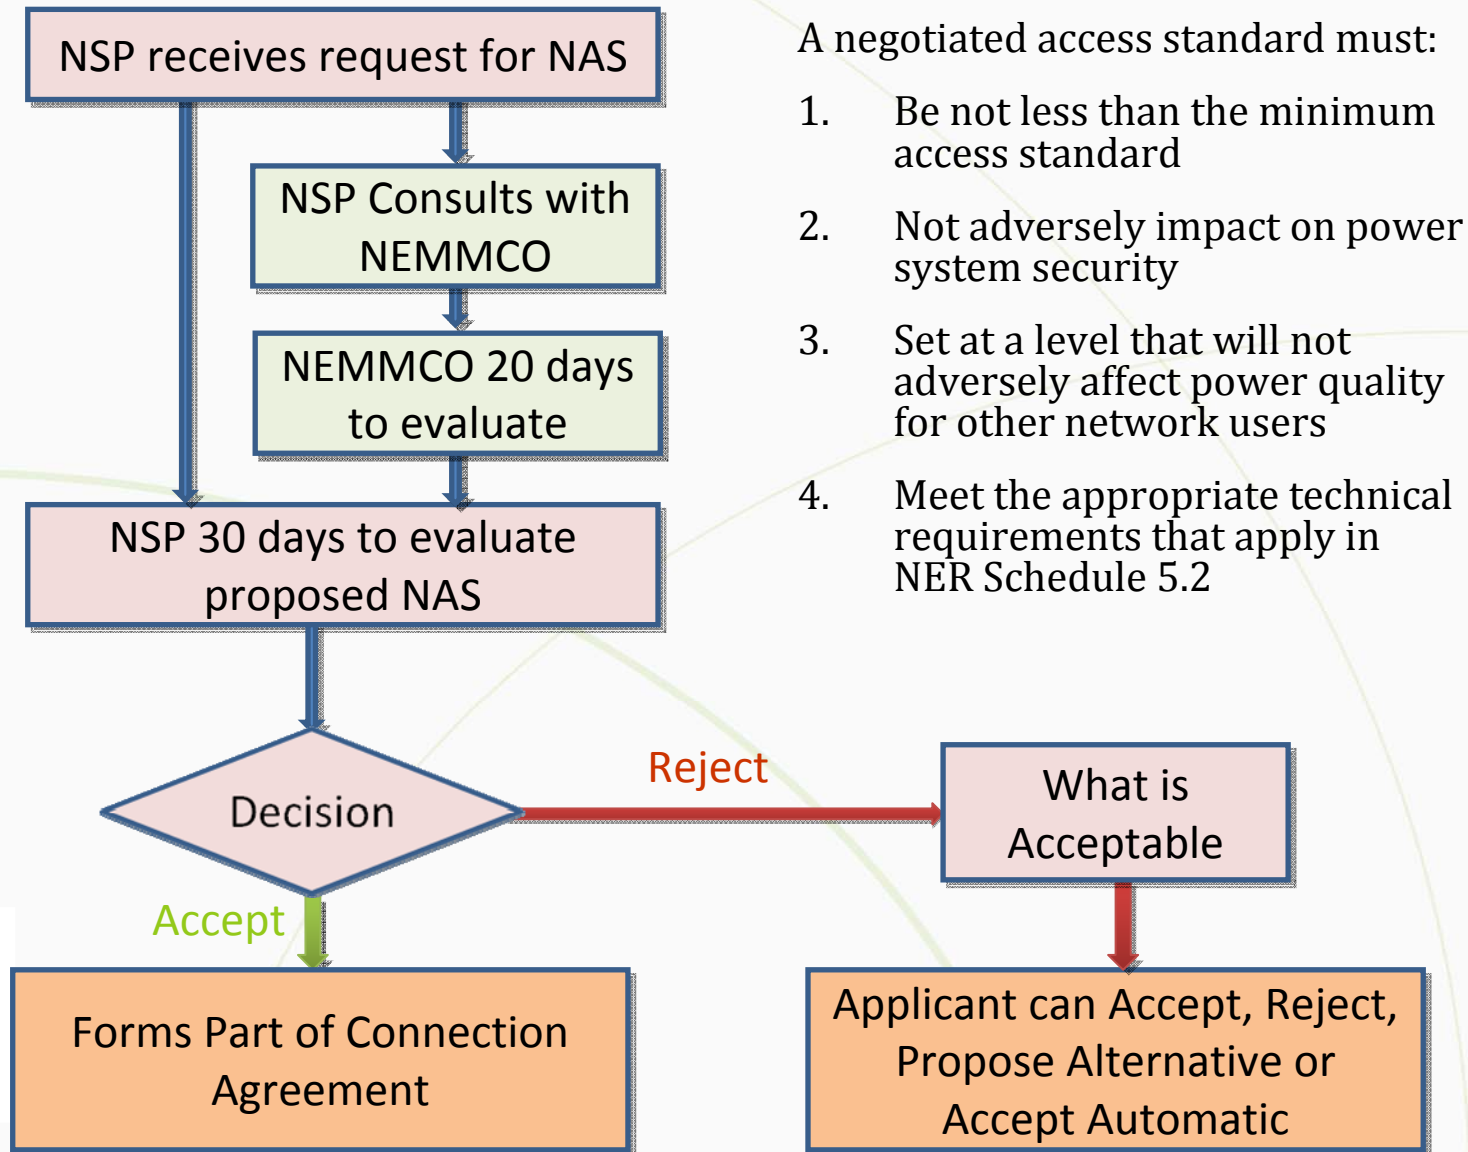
NSP receives request for NAS

NSP Consults with NEMMCO

NEMMCO 20 days to evaluate

NSP 30 days to evaluate proposed NAS

Decision

Reject

What is Acceptable

Accept

Forms Part of Connection Agreement

Applicant can Accept, Reject, Propose Alternative or Accept Automatic

A negotiated access standard must:

1. Be not less than the minimum access standard

2. Not adversely impact on power system security

3. Set at a level that will not adversely affect power quality for other network users

4. Meet the appropriate technical requirements that apply in NER Schedule 5.2